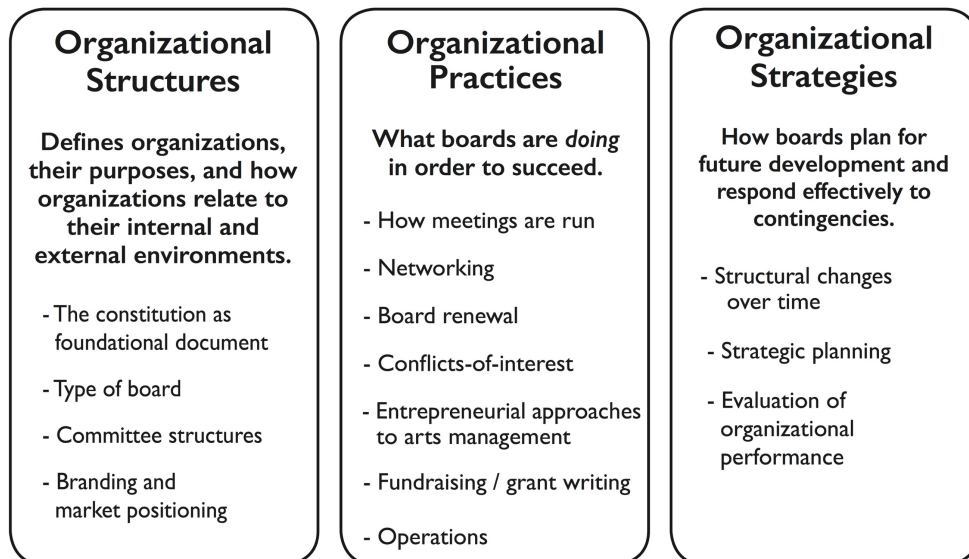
Organizational Structures

Defines organizations, their purposes, and how organizations relate to their internal and external environments.

- The constitution as foundational document

- Type of board

- Committee structures

- Branding and market positioning

Organizational Practices

What boards are *doing* in order to succeed.

- How meetings are run

- Networking

- Board renewal

- Conflicts-of-interest

- Entrepreneurial approaches to arts management

- Fundraising / grant writing

- Operations

Organizational Strategies

How boards plan for future development and respond effectively to contingencies.

- Structural changes over time

- Strategic planning

- Evaluation of organizational performance